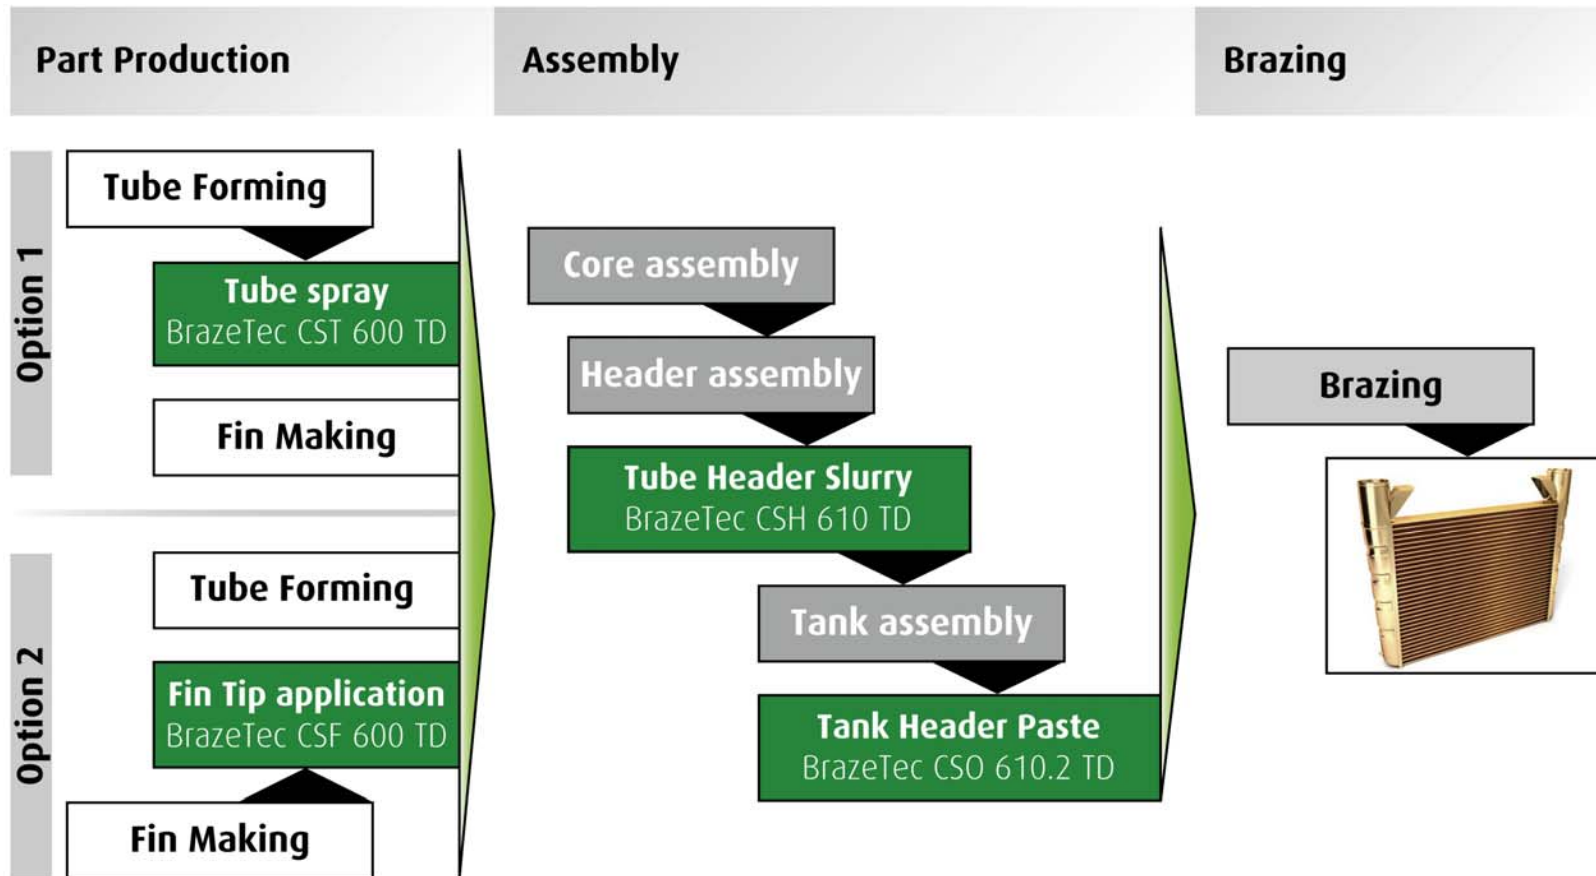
Part Production

Assembly

Brazing

Option 1

Tube Forming

Tube spray
BrazeTec CST 600 TD

Fin Making

Option 2

Tube Forming

Fin Tip application
BrazeTec CSF 600 TD

Fin Making

Core assembly

Header assembly

Tube Header Slurry
BrazeTec CSH 610 TD

Tank assembly

Tank Header Paste
BrazeTec CSO 610.2 TD

Brazing